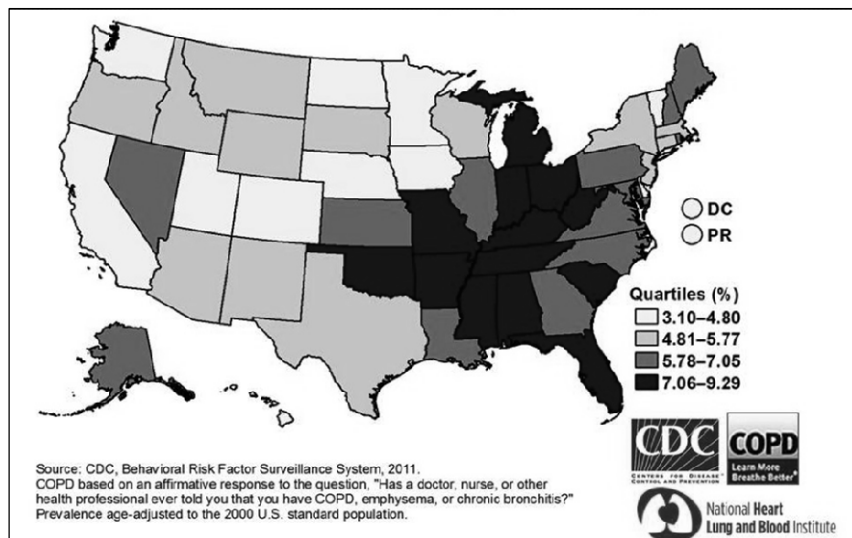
DC
PR

Quartiles (%)
3.10–4.80
4.81–5.77
5.78–7.05
7.06–9.29

Source: CDC, Behavioral Risk Factor Surveillance System, 2011.
COPD based on an affirmative response to the question, "Has a doctor, nurse, or other health professional ever told you that you have COPD, emphysema, or chronic bronchitis?"
Prevalence age-adjusted to the 2000 U.S. standard population.

CDC
CENTERS FOR DISEASE CONTROL AND PREVENTION

COPD
Learn More Breathe Better®

National Heart Lung and Blood Institute